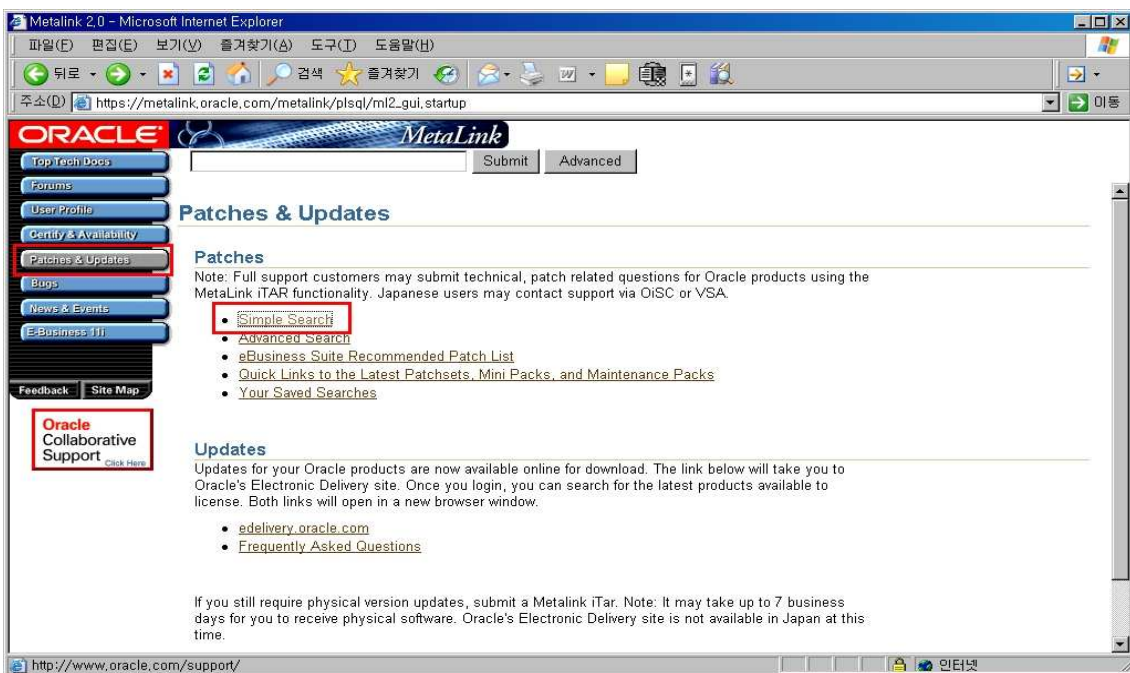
Metalink 2.0 - Microsoft Internet Explorer

파일(F) 편집(E) 보기(V) 즐겨찾기(A) 도구(T) 도움말(H)

뒤로 검색 즐겨찾기

주소(D) https://metalink.oracle.com/metalink/plsql/ml2_gui.startup

이동

ORACLE MetaLink

Submit Advanced

Top Tech Docs
Forums
User Profile
Certify & Availability
Patches & Updates
Bugs
News & Events
E-Business 11i

Feedback Site Map

Oracle Collaborative Support Click Here

Patches & Updates

Patches

Note: Full support customers may submit technical, patch related questions for Oracle products using the MetaLink iTAR functionality. Japanese users may contact support via OiSC or VSA.

- Simple Search
- Advanced Search
- eBusiness Suite Recommended Patch List
- Quick Links to the Latest Patchsets, Mini Packs, and Maintenance Packs
- Your Saved Searches

Updates

Updates for your Oracle products are now available online for download. The link below will take you to Oracle's Electronic Delivery site. Once you login, you can search for the latest products available to license. Both links will open in a new browser window.

- edelivery.oracle.com
- Frequently Asked Questions

If you still require physical version updates, submit a Metalink iTar. Note: It may take up to 7 business days for you to receive physical software. Oracle's Electronic Delivery site is not available in Japan at this time.

http://www.oracle.com/support/

인터넷